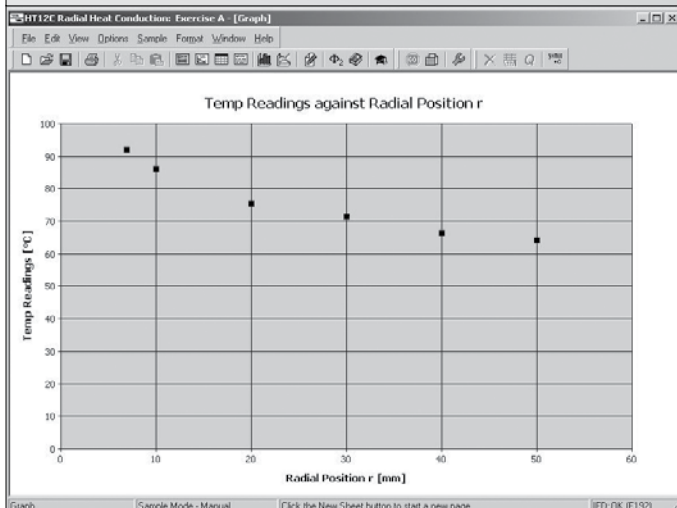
HT12C Radial Heat Conduction: Exercise A - [Graph]

File Edit View Options Sample Format Window Help

Temp Readings against Radial Position r

Temp Readings [°C]

100
90
80
70
60
50
40
30
20
10
0

0 10 20 30 40 50 60

Radial Position r [mm]

Graph | Sample Mode - Manual | Click the New Sheet button to start a new page | IFD: OK (F192)